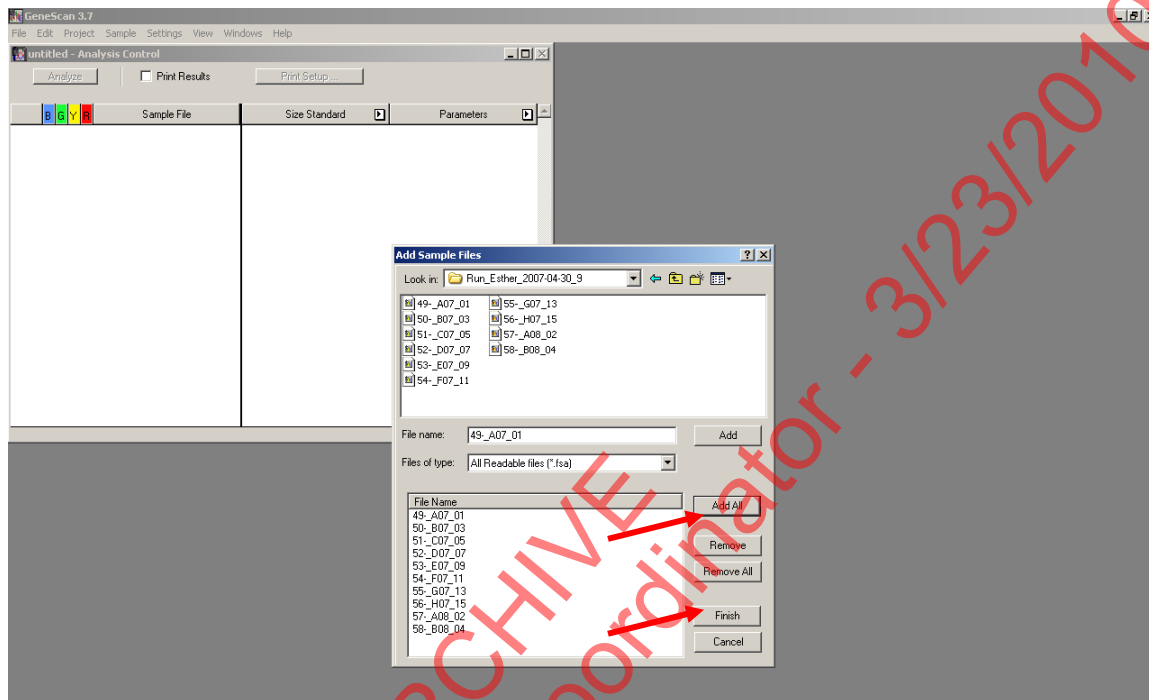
GeneScan 3.7
File Edit Project Sample Settings View Windows Help
untitled - Analysis Control
Analyze
Print Results
Print Setup ...
B G Y R
Sample File
Size Standard
Parameters

Add Sample Files
Look in: Run_Esther_2007-04-30_9
49-_A07_01
50-_B07_03
51-_C07_05
52-_D07_07
53-_E07_09
54-_F07_11
55-_G07_13
56-_H07_15
57-_A08_02
58-_B08_04
File name: 49-_A07_01
Add
Files of type: All Readable files (*.fsa)
File Name
49-_A07_01
50-_B07_03
51-_C07_05
52-_D07_07
53-_E07_09
54-_F07_11
55-_G07_13
56-_H07_15
57-_A08_02
58-_B08_04
Add All
Remove
Remove All
Finish
Cancel

ARCHIVE
Coordinator - 3/23/201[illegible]